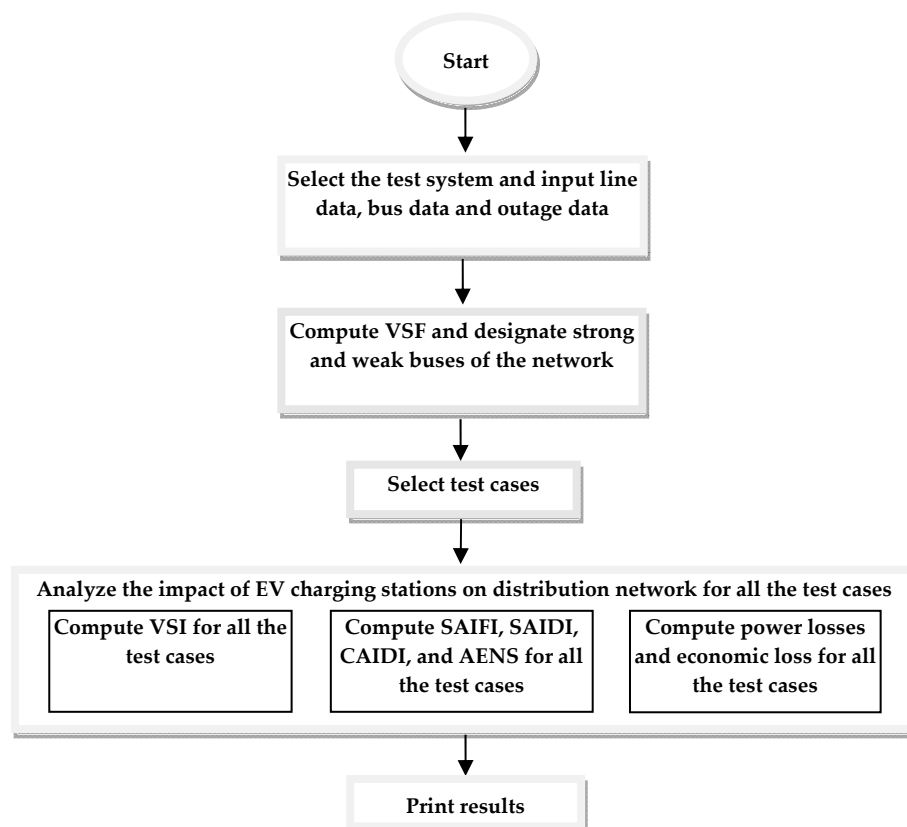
Start

Select the test system and input line data, bus data and outage data

Compute VSF and designate strong and weak buses of the network

Select test cases

Analyze the impact of EV charging stations on distribution network for all the test cases

Compute VSI for all the test cases

Compute SAIFI, SAIDI, CAIDI, and AENS for all the test cases

Compute power losses and economic loss for all the test cases

Print results